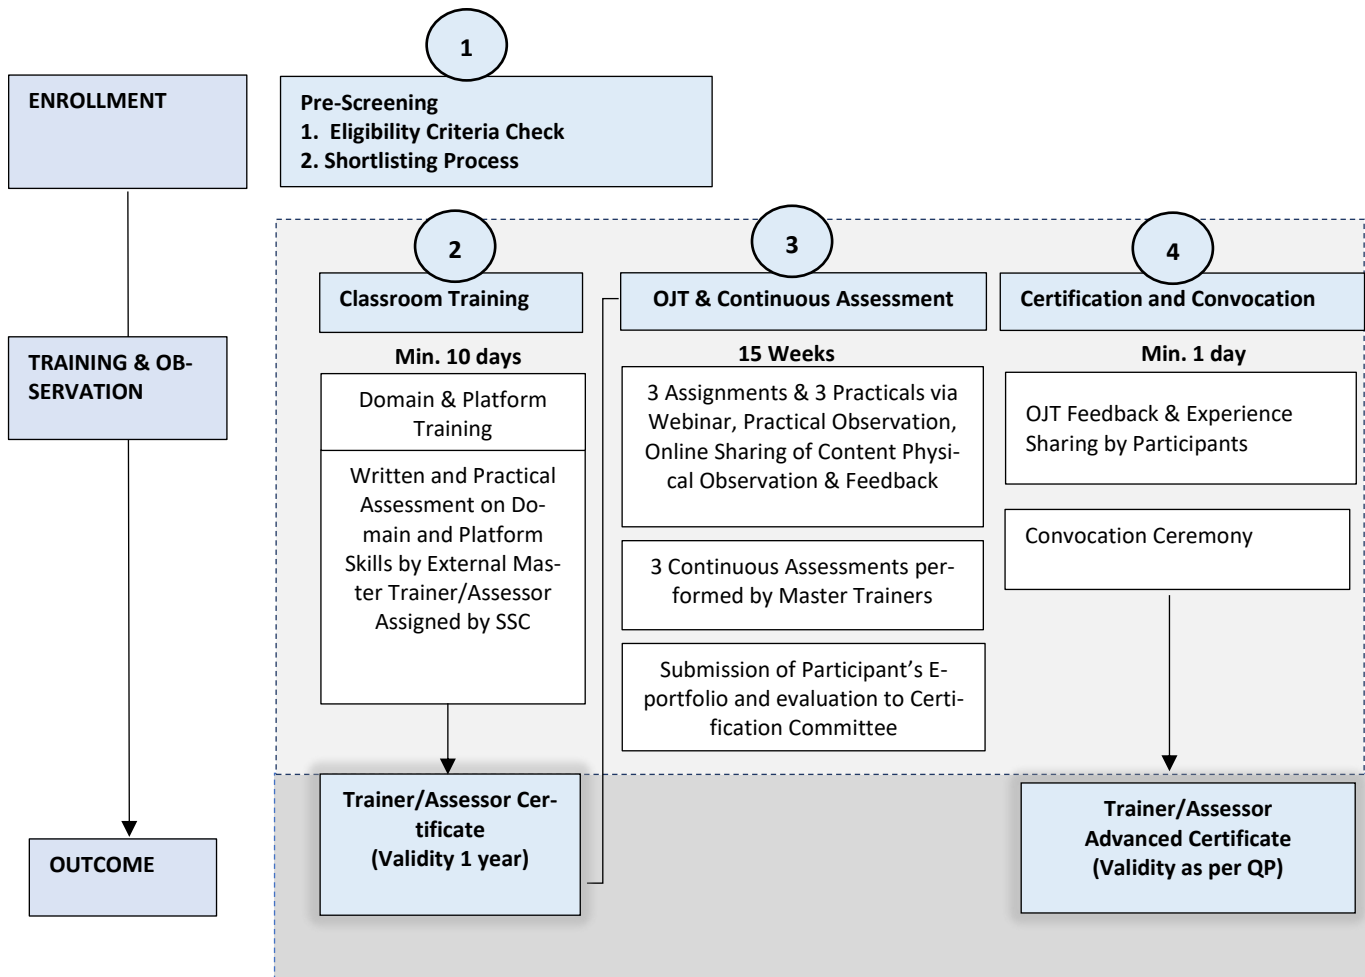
ENROLLMENT

1

Pre-Screening
1. Eligibility Criteria Check
2. Shortlisting Process

TRAINING & OBSERVATION

2

Classroom Training

Min. 10 days

Domain & Platform Training

Written and Practical Assessment on Domain and Platform Skills by External Master Trainer/Assessor Assigned by SSC

3

OJT & Continuous Assessment

15 Weeks

3 Assignments & 3 Practicals via Webinar, Practical Observation, Online Sharing of Content Physical Observation & Feedback

3 Continuous Assessments performed by Master Trainers

Submission of Participant's E-portfolio and evaluation to Certification Committee

4

Certification and Convocation

Min. 1 day

OJT Feedback & Experience Sharing by Participants

Convocation Ceremony

OUTCOME

Trainer/Assessor Certificate (Validity 1 year)

Trainer/Assessor Advanced Certificate (Validity as per QP)